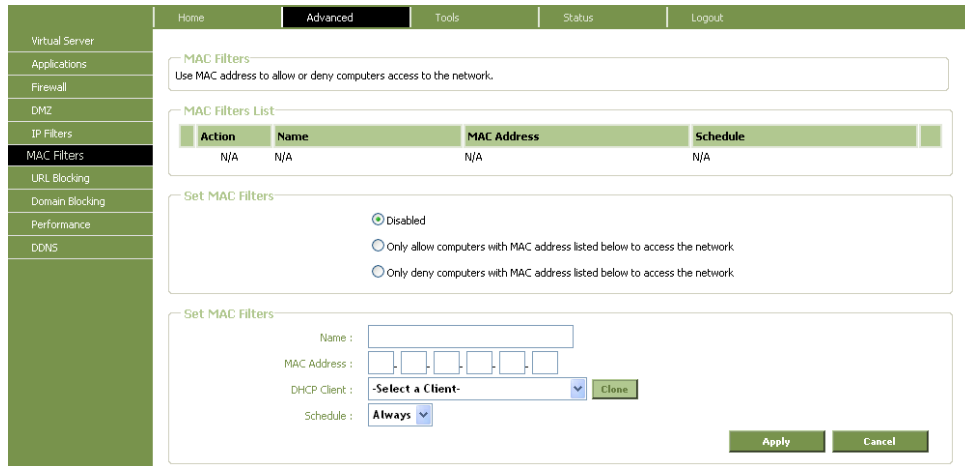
Home Advanced Tools Status Logout

Virtual Server
Applications
Firewall
DMZ
IP Filters
MAC Filters
URL Blocking
Domain Blocking
Performance
DDNS

MAC Filters
Use MAC address to allow or deny computers access to the network.

MAC Filters List

| Action | Name | MAC Address | Schedule |
|---|---|---|---|
| N/A | N/A | N/A | N/A |

Set MAC Filters

Disabled

Only allow computers with MAC address listed below to access the network

Only deny computers with MAC address listed below to access the network

Set MAC Filters

Name :

MAC Address :

DHCP Client : -Select a Client- Clone

Schedule : Always

Apply Cancel